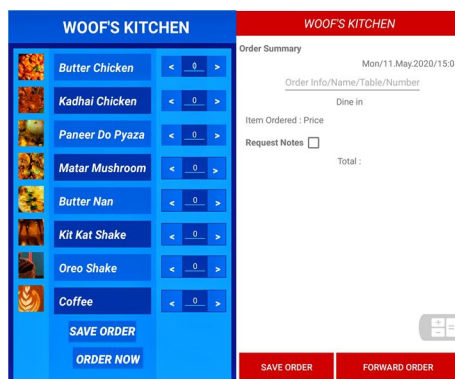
WOOF'S KITCHEN

Butter Chicken < 0 >

Kadhai Chicken < 0 >

Paneer Do Pyaza < 0 >

Matar Mushroom < 0 >

Butter Nan < 0 >

Kit Kat Shake < 0 >

Oreo Shake < 0 >

Coffee < 0 >

SAVE ORDER

ORDER NOW

WOOF'S KITCHEN

Order Summary

Mon/11.May.2020/15:0

Order Info/Name/Table/Number

Dine in

Item Ordered : Price

Request Notes

Total :

SAVE ORDER

FORWARD ORDER